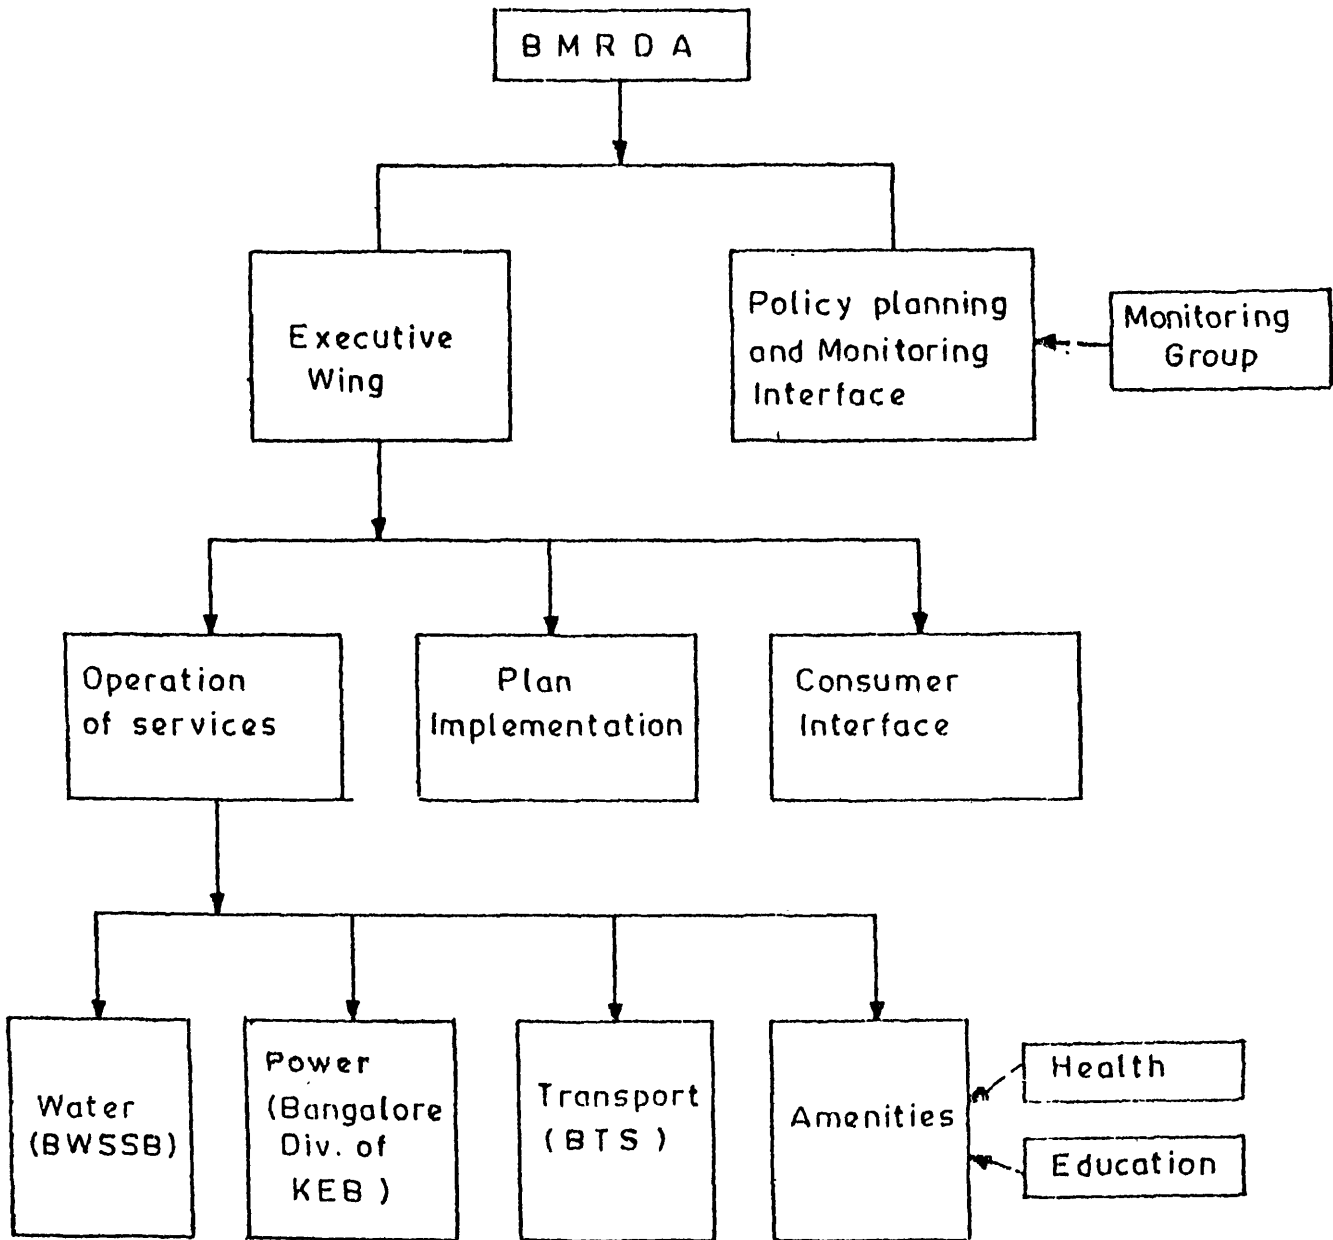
BMRDA

Executive Wing

Policy planning and Monitoring Interface

Monitoring Group

Operation of services

Plan Implementation

Consumer Interface

Water (BWSSB)

Power (Bangalore Div. of KEB )

Transport (BTS )

Amenities

Health

Education